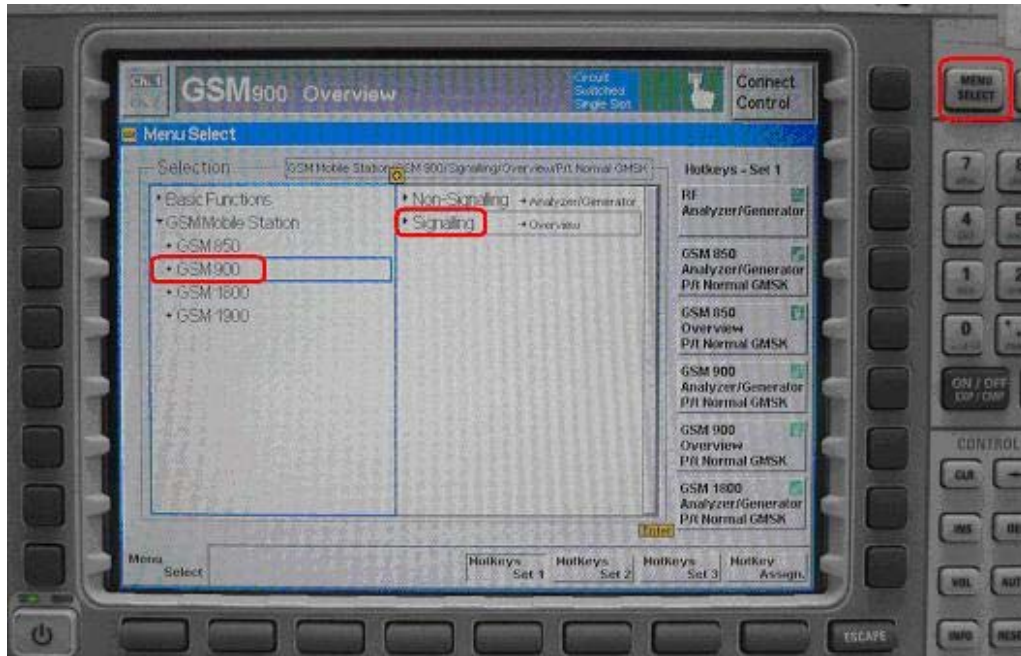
Ch. 1

GSM900 Overview

Circuit Switched Single Slot

Connect Control

MENU SELECT

Menu Select

Selection

GSM Mobile Station/GSM 900/Signalling/Overview/P/t Normal GMSK

Hotkeys - Set 1

• Basic Functions
• GSM Mobile Station
• GSM 850
• GSM 900
• GSM 1800
• GSM 1900

• Non-Signalling → Analyzer/Generator
• Signalling → Overview

RF Analyzer/Generator

GSM 850 Analyzer/Generator P/t Normal GMSK

GSM 850 Overview P/t Normal GMSK

GSM 900 Analyzer/Generator P/t Normal GMSK

GSM 900 Overview P/t Normal GMSK

GSM 1800 Analyzer/Generator P/t Normal GMSK

Enter

Menu Select

Hotkeys Set 1

Hotkeys Set 2

Hotkeys Set 3

Hotkey Assign.

7

4

1

0

ON / OFF

CONTROL

CLR

INS

VOL

INFO

ESCAPE